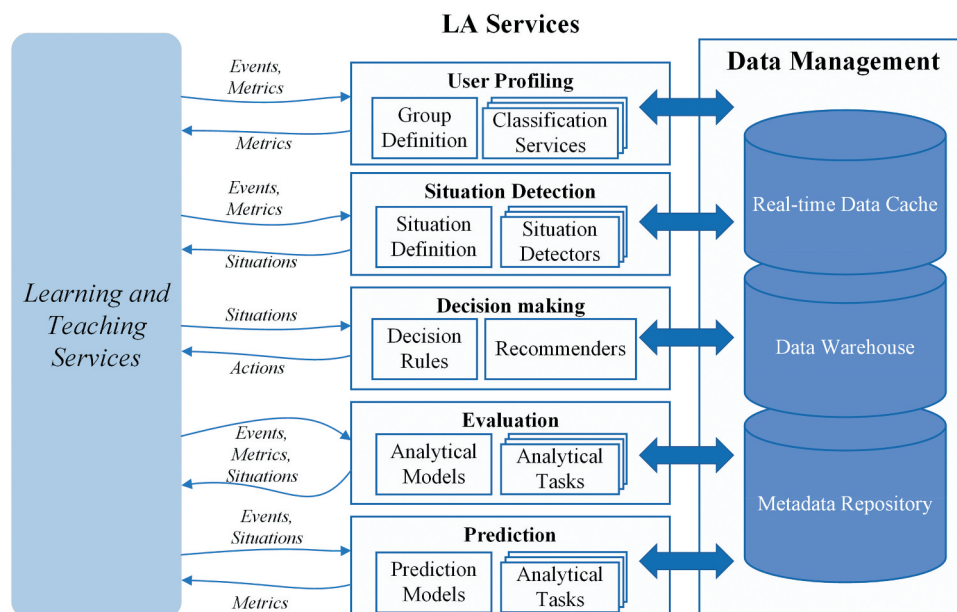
LA Services

Learning and Teaching Services

Events, Metrics

Metrics

User Profiling

Group Definition

Classification Services

Events, Metrics

Situations

Situation Detection

Situation Definition

Situation Detectors

Situations

Actions

Decision making

Decision Rules

Recommenders

Events, Metrics, Situations

Evaluation

Analytical Models

Analytical Tasks

Events, Situations

Metrics

Prediction

Prediction Models

Analytical Tasks

Data Management

Real-time Data Cache

Data Warehouse

Metadata Repository